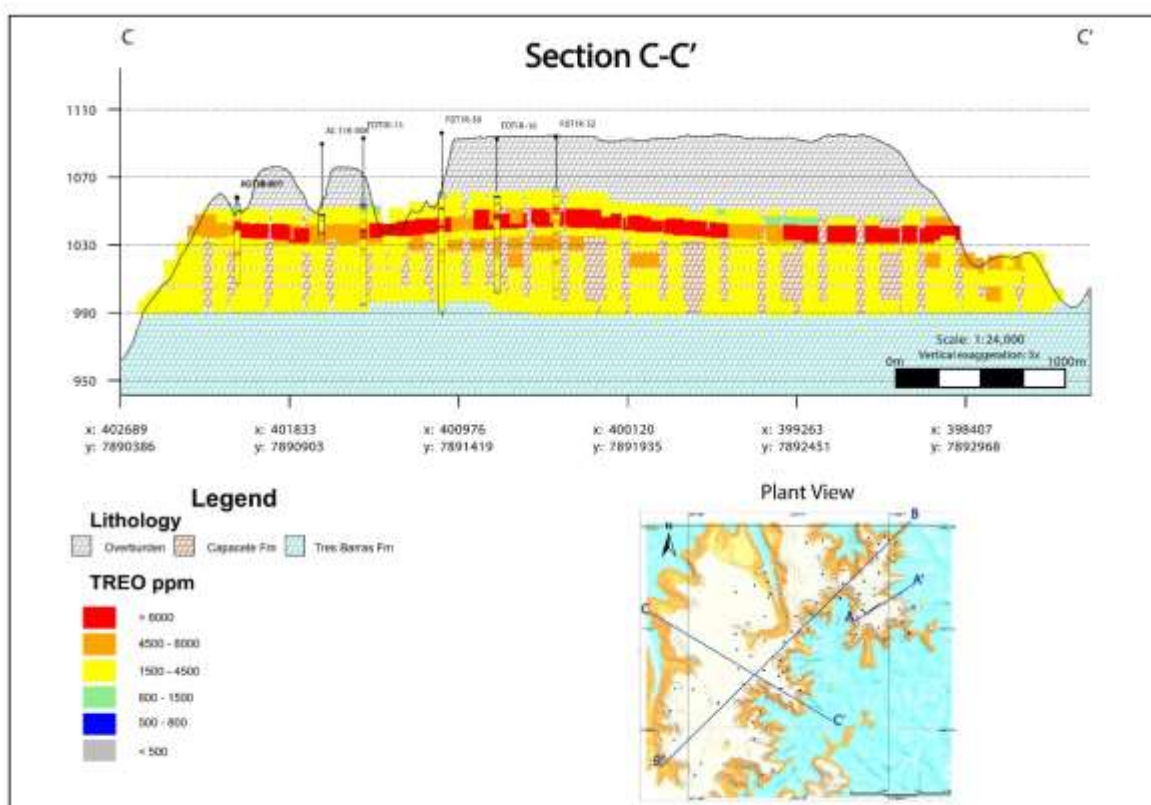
C

Section C-C'

C'

1110

1070

1030

990

950

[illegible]

AI 116 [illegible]

FDT16-11

FDT16-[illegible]

FDT16-10

FDT16-12

Scale: 1:24,000

Vertical exaggeration: 3x

0m

1000m

x: 402689
y: 7890386

x: 401833
y: 7890903

x: 400976
y: 7891419

x: 400120
y: 7891935

x: 399263
y: 7892451

x: 398407
y: 7892968

Legend

Lithology

Overburden

Capacete Fm

Tres Barras Fm

TREO ppm

> 6000

4500 - 6000

1500 - 4500

800 - 1500

500 - 800

< 500

Plant View

B

A'

A

C

C'

B'